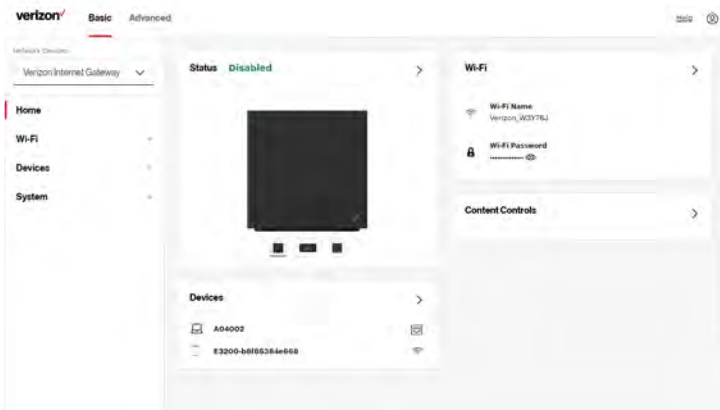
verizon

Basic Advanced

Help

Network Devices

Verizon Internet Gateway

Home

Wi-Fi

Devices

System

Status Disabled

Devices

A04002

E3200-b8f85384e668

Wi-Fi

Wi-Fi Name
Verizon_W3Y76J

Wi-Fi Password
••••••••••••

Content Controls